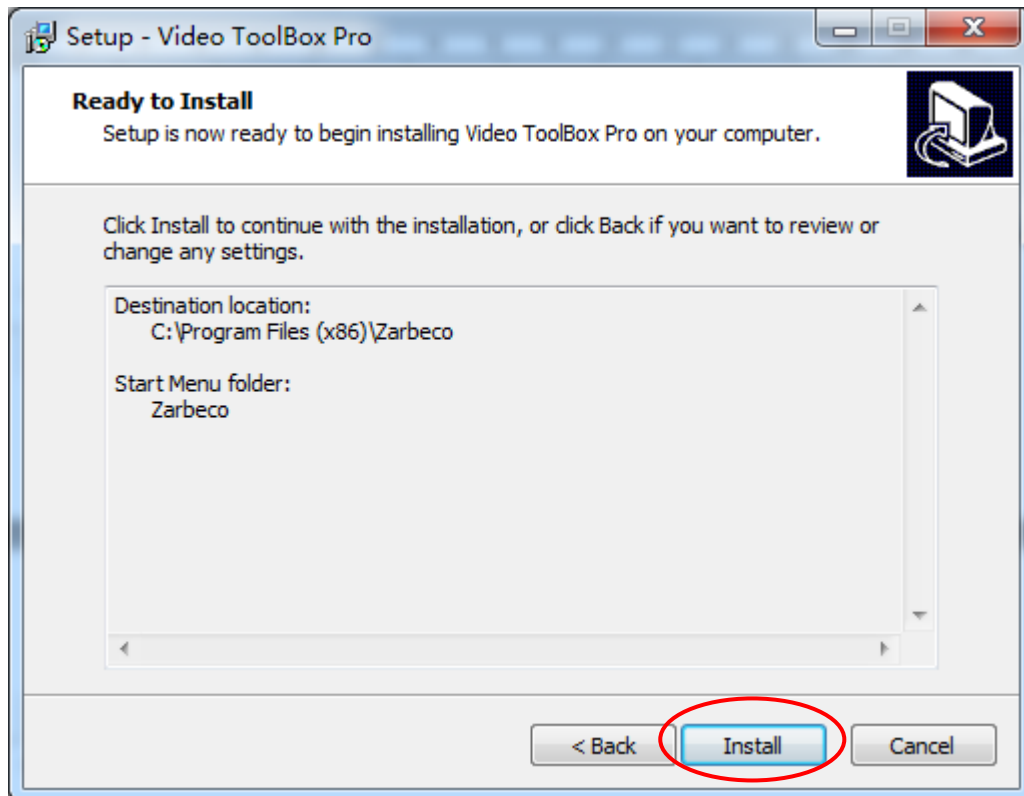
Setup - Video ToolBox Pro

Ready to Install
Setup is now ready to begin installing Video ToolBox Pro on your computer.

Click Install to continue with the installation, or click Back if you want to review or change any settings.

Destination location:
C:\Program Files (x86)\Zarbeco

Start Menu folder:
Zarbeco

< Back
Install
Cancel